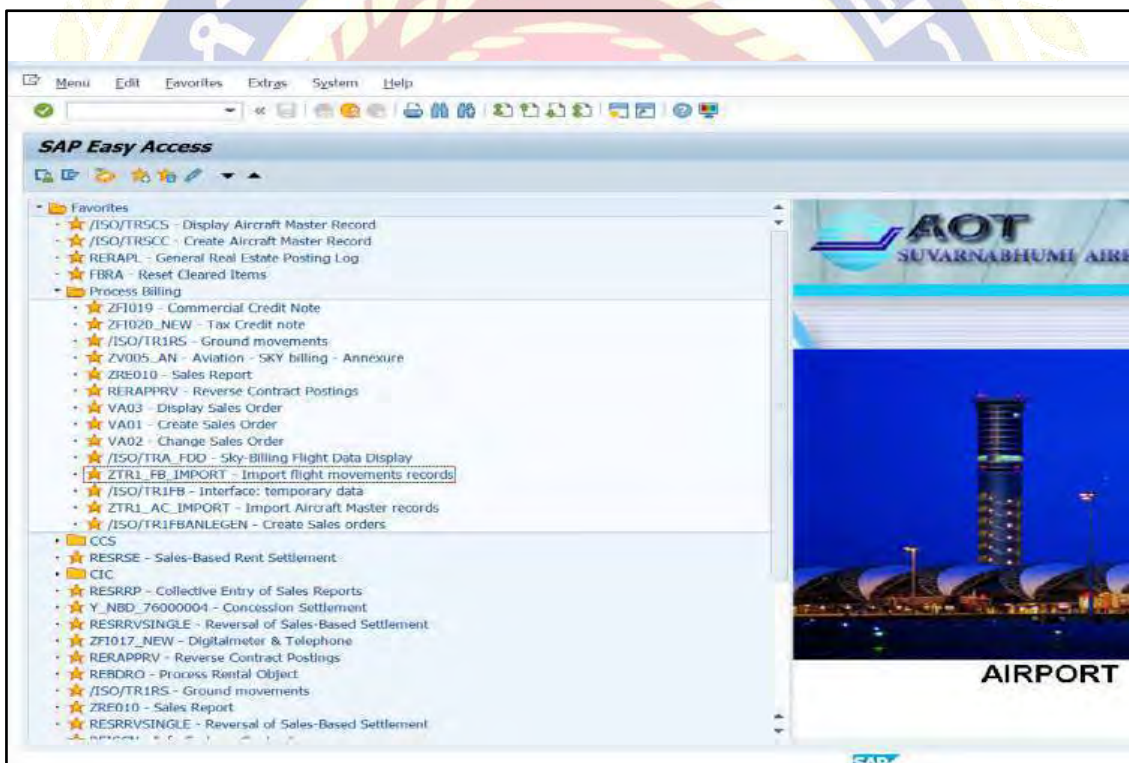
Menu Edit Favorites Extras System Help

SAP Easy Access

Favorites
/ISO/TRSCS - Display Aircraft Master Record
/ISO/TRSCC - Create Aircraft Master Record
RERAPL - General Real Estate Posting Log
FBRA - Reset Cleared Items
Process Billing
ZFI019 - Commercial Credit Note
ZFI020_NEW - Tax Credit note
/ISO/TR1RS - Ground movements
ZV005_AN - Aviation - SKY billing - Annexure
ZRE010 - Sales Report
RERAPPRV - Reverse Contract Postings
VA03 - Display Sales Order
VA01 - Create Sales Order
VA02 - Change Sales Order
/ISO/TRA_FDD - Sky-Billing Flight Data Display
ZTR1_FB_IMPORT - Import flight movements records
/ISO/TR1FB - Interface: temporary data
ZTR1_AC_IMPORT - Import Aircraft Master records
/ISO/TR1FBANLEGEN - Create Sales orders
CCS
RESRSE - Sales-Based Rent Settlement
CIC
RESRRP - Collective Entry of Sales Reports
Y_NBD_76000004 - Concession Settlement
RESRRVSINGLE - Reversal of Sales-Based Settlement
ZFI017_NEW - Digitalmeter & Telephone
RERAPPRV - Reverse Contract Postings
REBDRO - Process Rental Object
/ISO/TR1RS - Ground movements
ZRE010 - Sales Report
RESRRVSINGLE - Reversal of Sales-Based Settlement
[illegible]

AOT
SUVARNABHUMI AIR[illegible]

AIRPORT

SAP